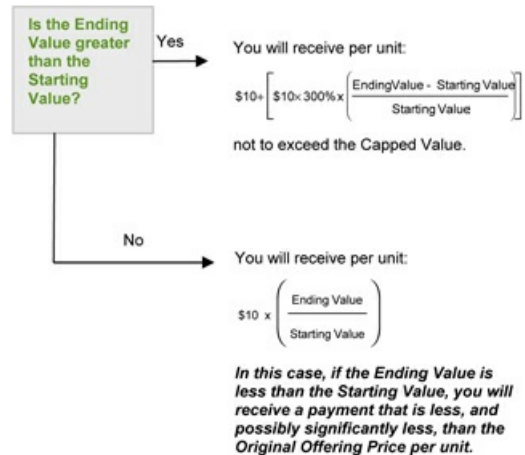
Is the Ending Value greater than the Starting Value?

Yes

You will receive per unit:

$\$10+\left[\$10\times 300\%\times\left(\frac{\text{EndingValue - Starting Value}}{\text{Starting Value}}\right)\right]$

not to exceed the Capped Value.

No

You will receive per unit:

$\$10\ \times\left(\frac{\text{Ending Value}}{\text{Starting Value}}\right)$

In this case, if the Ending Value is less than the Starting Value, you will receive a payment that is less, and possibly significantly less, than the Original Offering Price per unit.